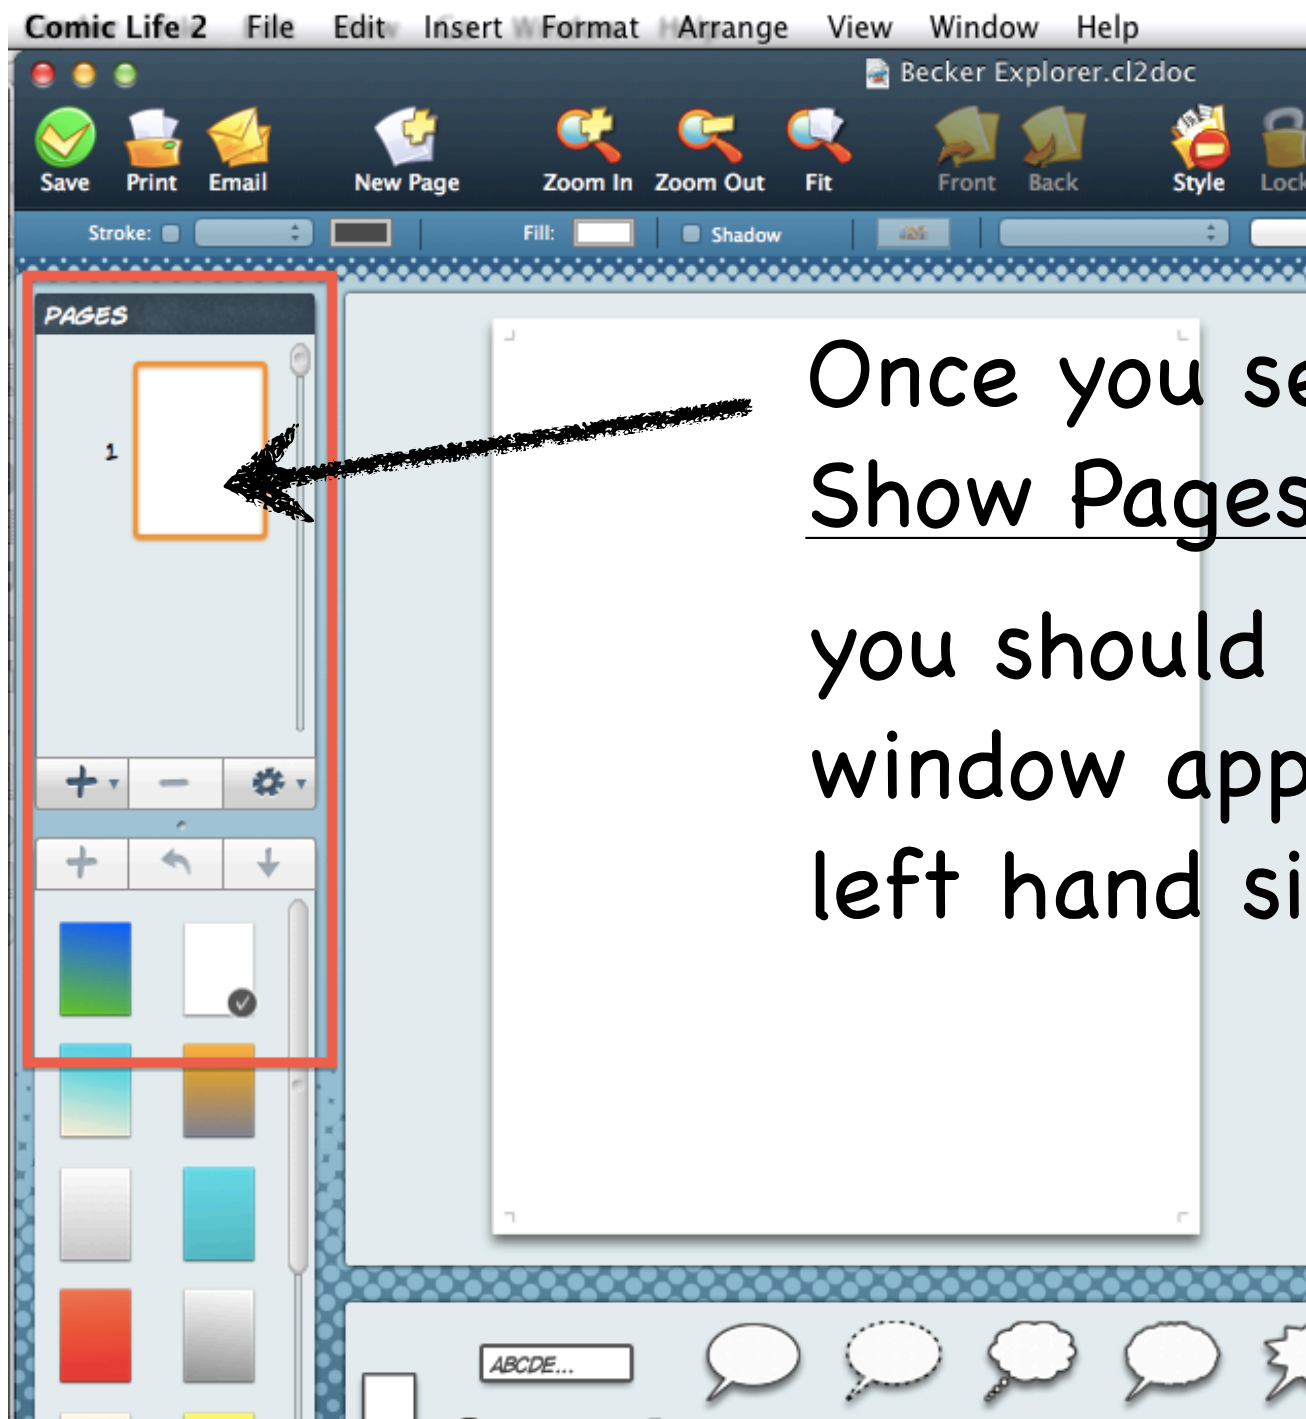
Comic Life 2 File Edit Insert Format Arrange View Window Help

Becker Explorer.cl2doc

Save Print Email New Page Zoom In Zoom Out Fit Front Back Style Lock

Stroke: Fill: Shadow

PAGES

1

Once you se

Show Pages

you should

window app

left hand si

ABCDE...